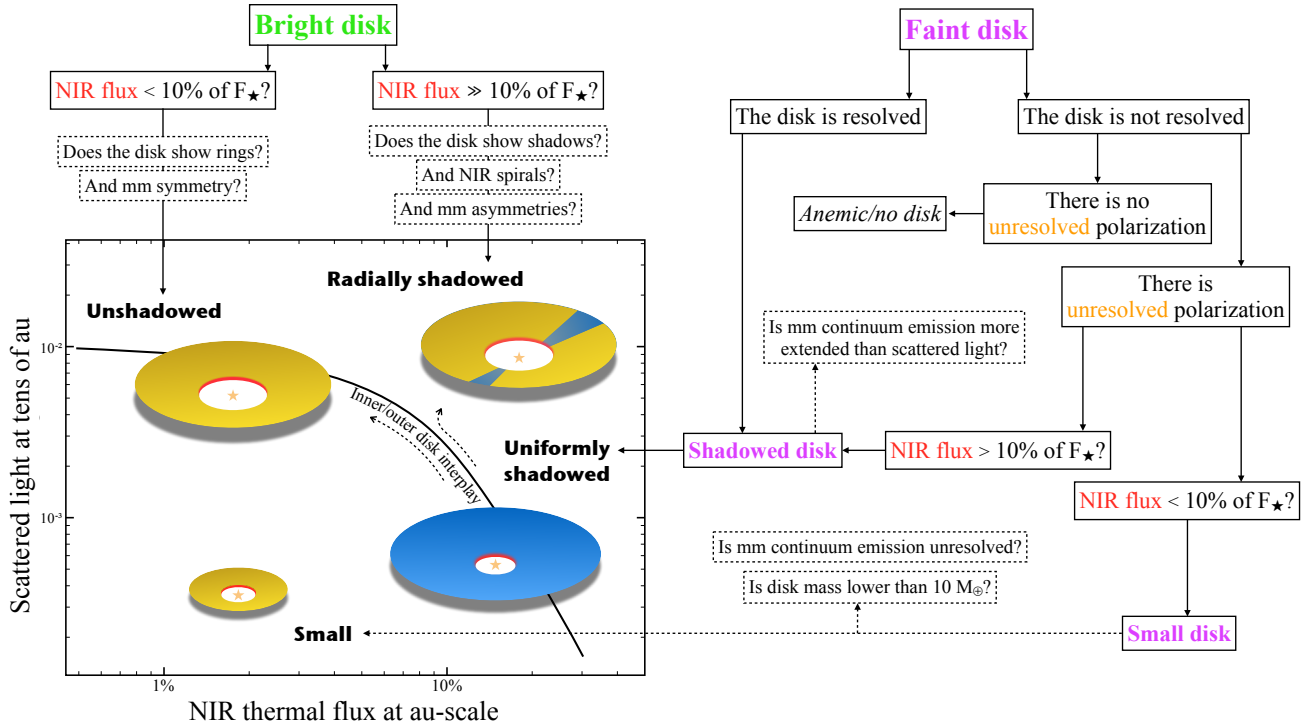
Bright disk

NIR flux < 10% of $F_\star$?

Does the disk show rings?

And mm symmetry?

NIR flux ≫ 10% of $F_\star$?

Does the disk show shadows?

And NIR spirals?

And mm asymmetries?

Faint disk

The disk is resolved

The disk is not resolved

There is no unresolved polarization

Anemic/no disk

There is unresolved polarization

Is mm continuum emission more extended than scattered light?

Radially shadowed

Unshadowed

Inner/outer disk interplay

Uniformly shadowed

Shadowed disk

NIR flux > 10% of $F_\star$?

NIR flux < 10% of $F_\star$?

Is mm continuum emission unresolved?

Is disk mass lower than 10 $M_\oplus$?

Small

Small disk

Scattered light at tens of au

$10^{-2}$

$10^{-3}$

1%

10%

NIR thermal flux at au-scale